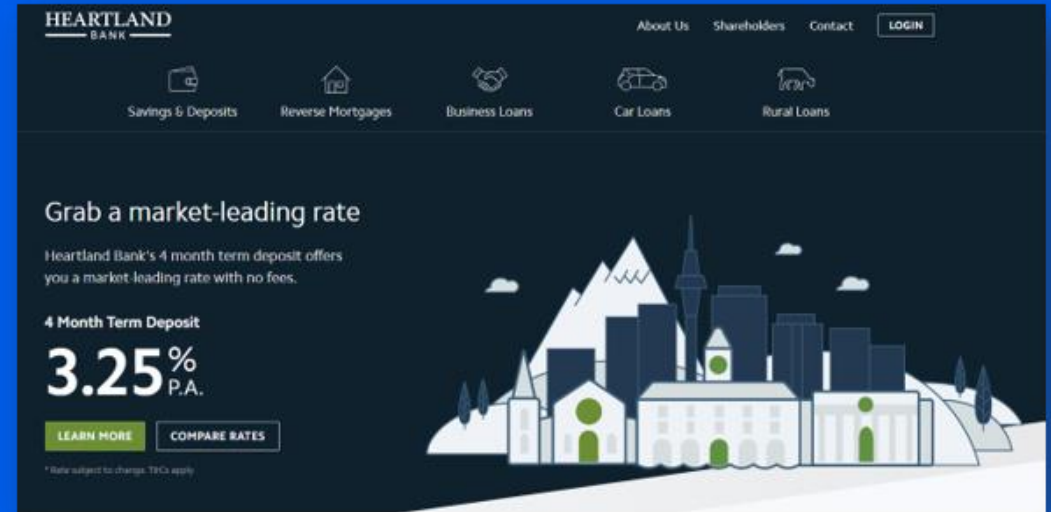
HEARTLAND
BANK

About Us Shareholders Contact LOGIN

Savings & Deposits Reverse Mortgages Business Loans Car Loans Rural Loans

Grab a market-leading rate

Heartland Bank's 4 month term deposit offers you a market-leading rate with no fees.

4 Month Term Deposit

3.25% P.A.

LEARN MORE COMPARE RATES

* Rate subject to change. T&Cs apply